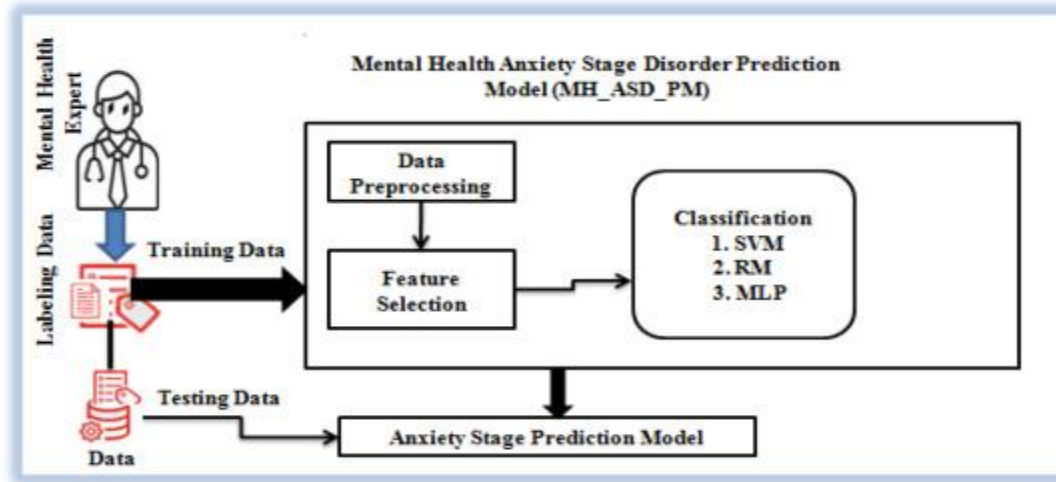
Mental Health Expert

Mental Health Anxiety Stage Disorder Prediction Model (MH_ASD_PM)

Data Preprocessing

Feature Selection

Classification
1. SVM
2. RM
3. MLP

Labeling Data

Training Data

Testing Data

Data

Anxiety Stage Prediction Model